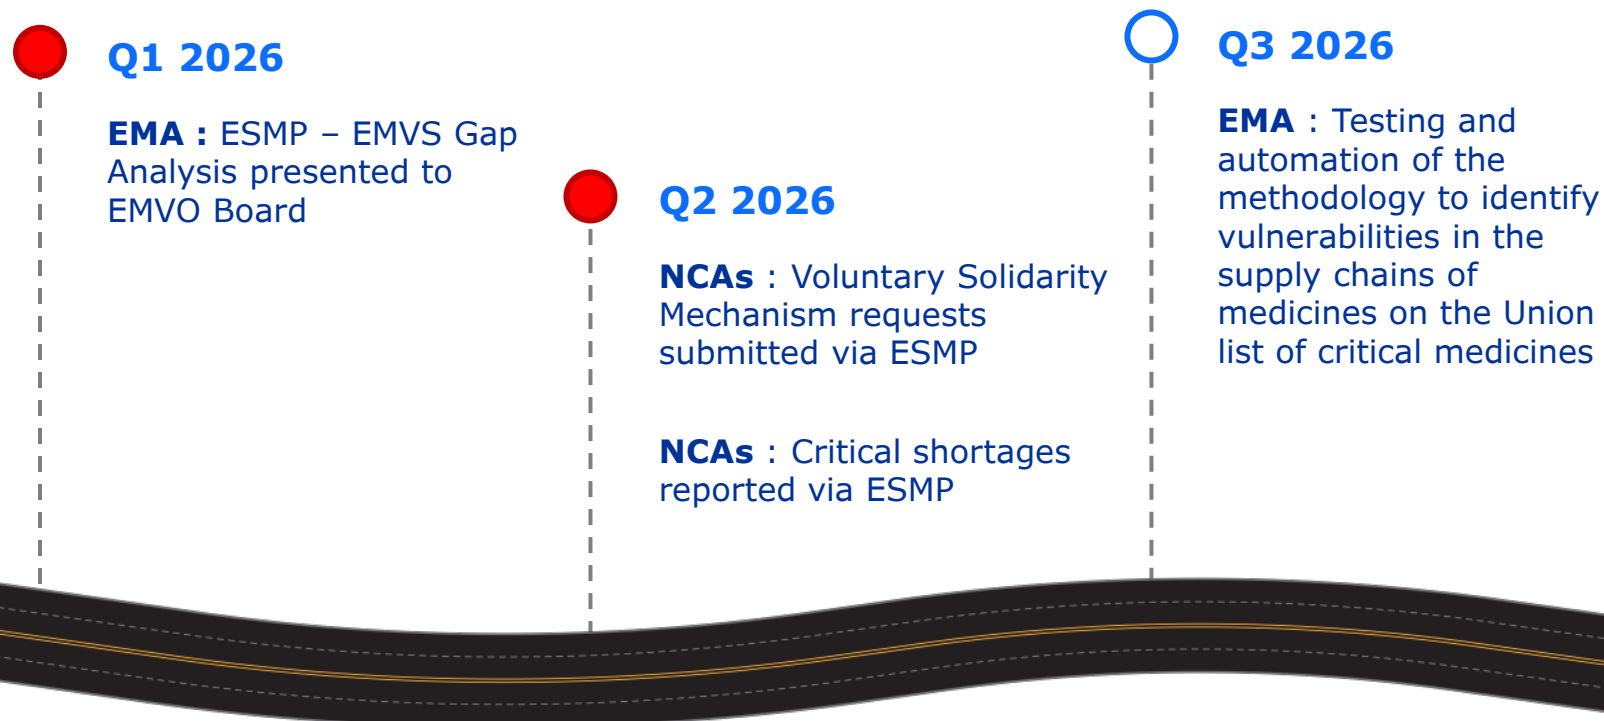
Q1 2026

EMA : ESMP – EMVS Gap Analysis presented to EMVO Board

Q2 2026

NCAs : Voluntary Solidarity Mechanism requests submitted via ESMP

NCAs : Critical shortages reported via ESMP

Q3 2026

EMA : Testing and automation of the methodology to identify vulnerabilities in the supply chains of medicines on the Union list of critical medicines